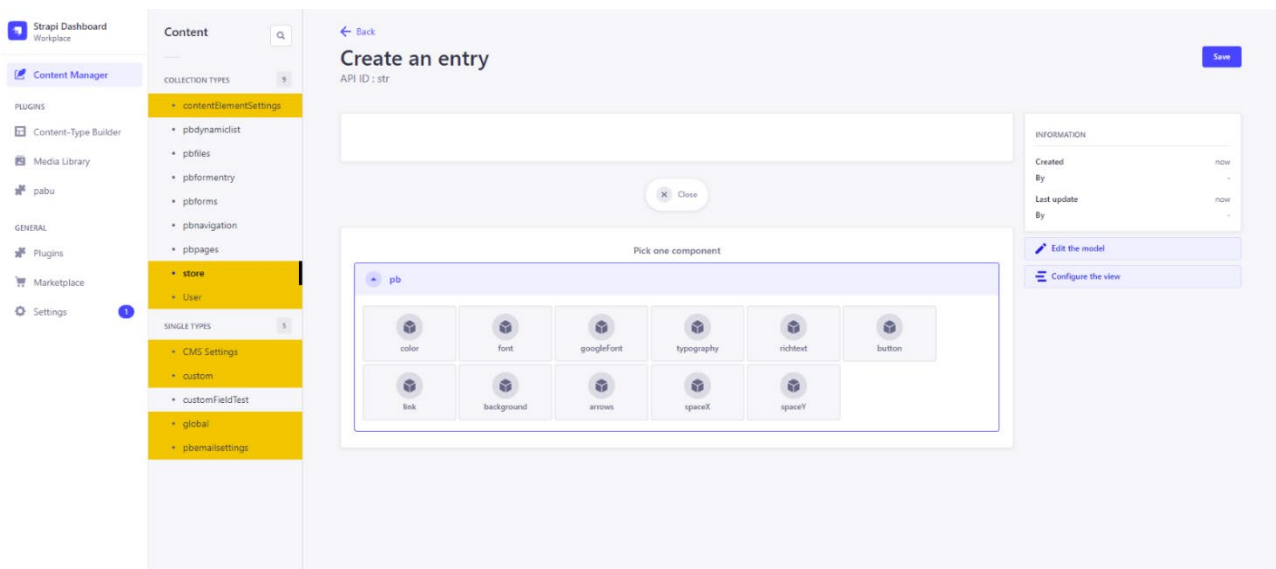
Strapi Dashboard
Workplace

Content Manager

PLUGINS

Content-Type Builder

Media Library

pabu

GENERAL

Plugins

Marketplace

Settings 1

Content

COLLECTION TYPES 9

• contentElementSettings
• pbdynamiclist
• pbfiles
• pbformentry
• pbforms
• pbnavigation
• pbpages
• store
• User

SINGLE TYPES 5

• CMS Settings
• custom
• customFieldTest
• global
• pbemailsettings

← Back

Create an entry

API ID : str

Save

Close

Pick one component

pb

color
font
googleFont
typography
richtext
button
link
background
arrows
spaceX
spaceY

INFORMATION

Created now
By -
Last update now
By -

Edit the model

Configure the view